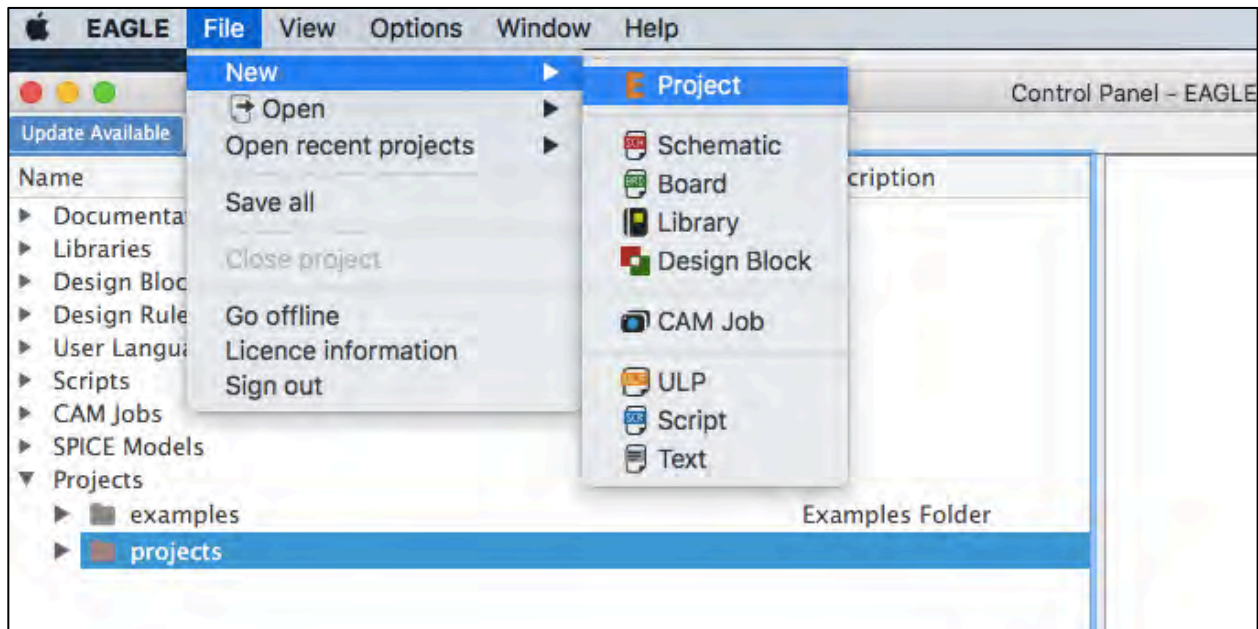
EAGLE File View Options Window Help

New
Open
Open recent projects

Save all

Close project

Go offline
Licence information
Sign out

Project

Schematic
Board
Library
Design Block

CAM Job

ULP
Script
Text

Control Panel - EAGLE

Update Available

Name
Documentat
Libraries
Design Bloc
Design Rule
User Langu
Scripts
CAM Jobs
SPICE Models
Projects
examples
projects

cription

Examples Folder